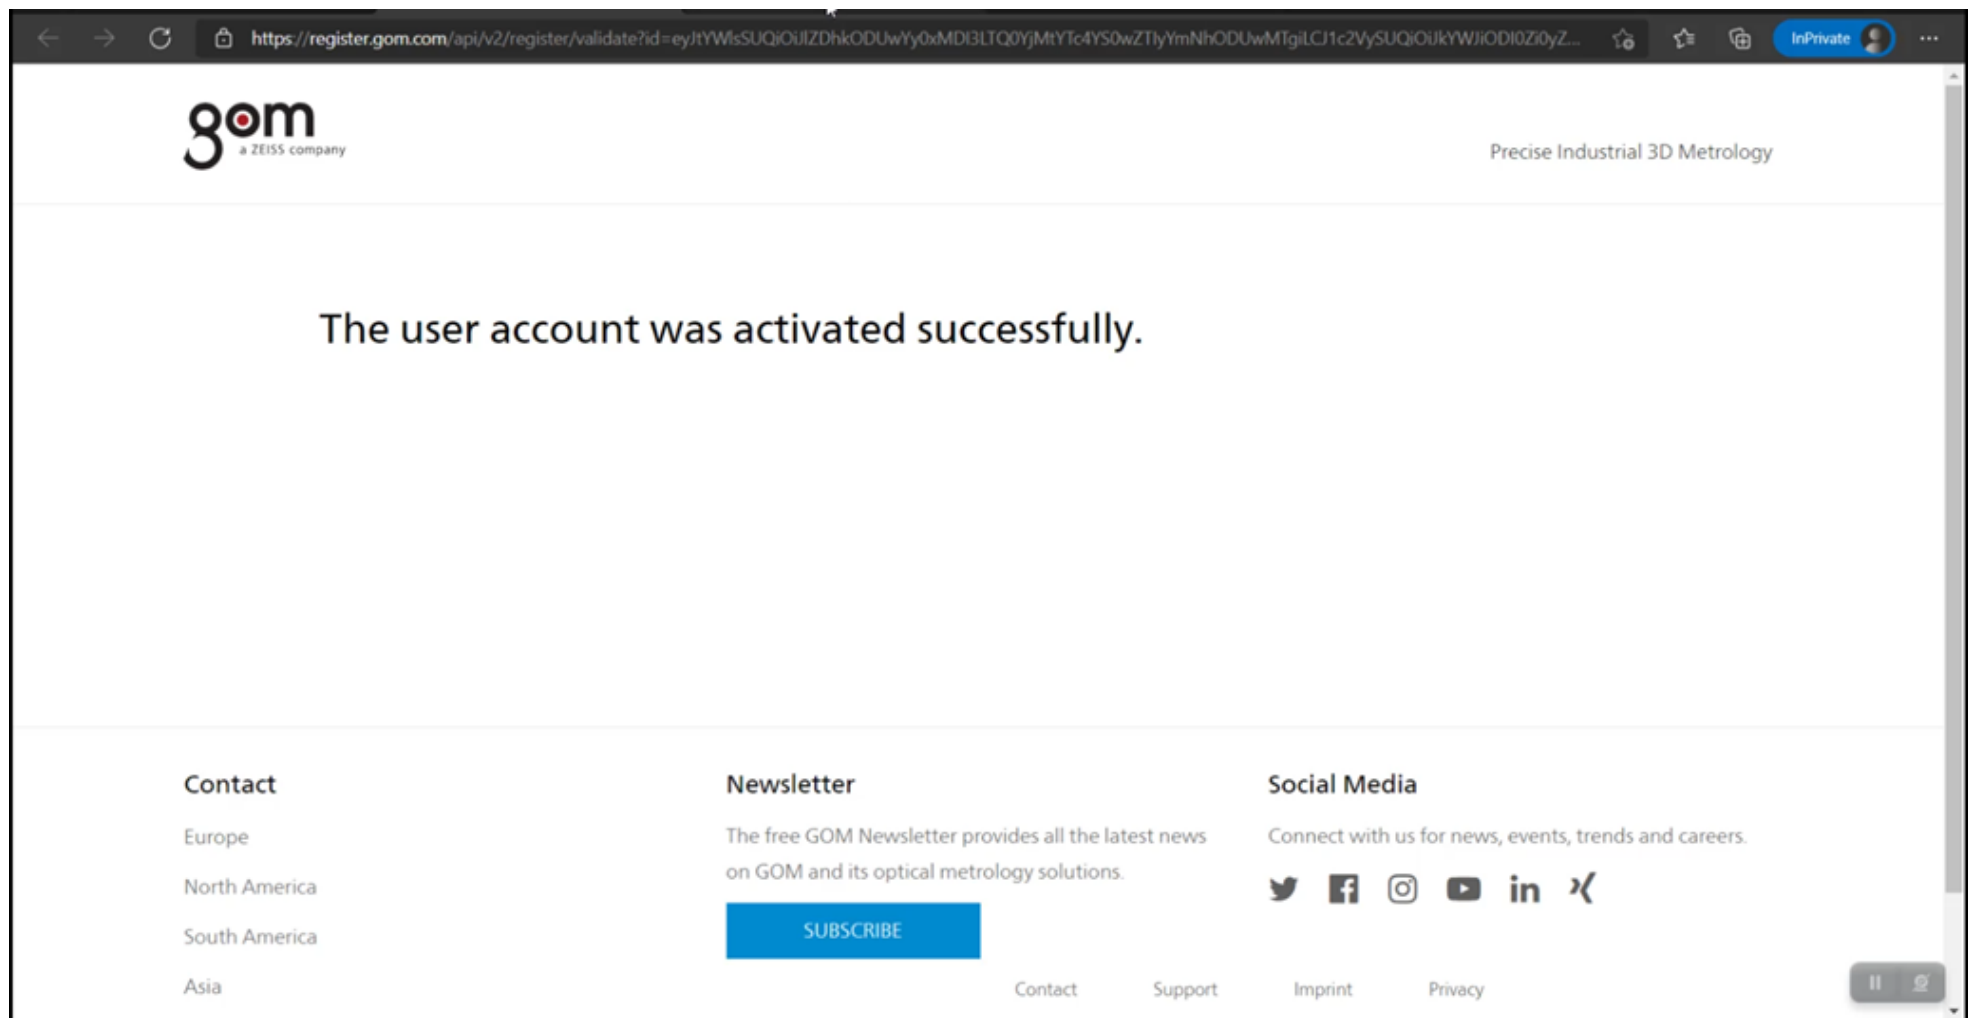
https://register.gom.com/api/v2/register/validate?id=eyJtYWlsSUQiOiJlZDhkODUwYy0xMDI3LTQ0YjMtYTc4YS0wZTlyYmNhODUwMTgiLCJ1c2VySUQiOiJkYWJiODI0Zi0yZ...

InPrivate

gom
a ZEISS company

Precise Industrial 3D Metrology

The user account was activated successfully.

Contact

Europe

North America

South America

Asia

Newsletter

The free GOM Newsletter provides all the latest news on GOM and its optical metrology solutions.

SUBSCRIBE

Social Media

Connect with us for news, events, trends and careers.

Contact Support Imprint Privacy